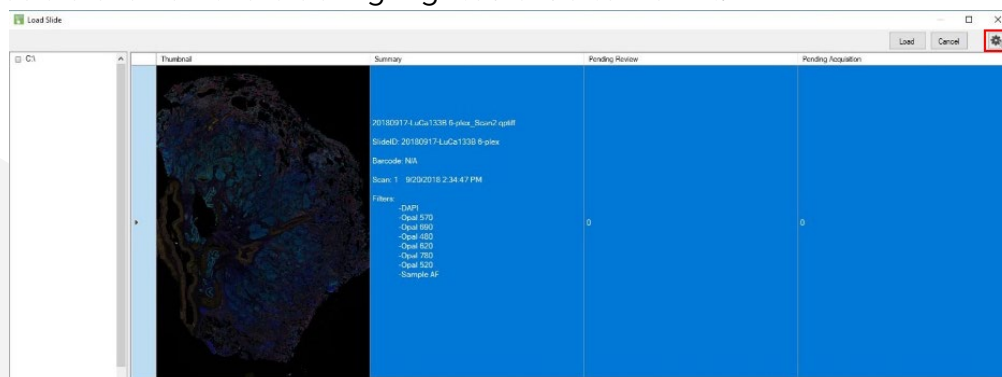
Load Slide

Load
Cancel

C:\

| | Thumbnail | Summary | Pending Review | Pending Acquisition |
|---|---|---|---|---|
| ▸ | | 20180917-LuCa1338 6-plex_Scan2.qptiff<br><br>SlideID: 20180917-LuCa1338 6-plex<br><br>Barcode: N/A<br><br>Scan: 1 9/20/2018 2:34:47 PM<br><br>Filters:<br>-DAPI<br>-Opal 570<br>-Opal 690<br>-Opal 480<br>-Opal 620<br>-Opal 780<br>-Opal 520<br>-Sample AF | 0 | 0 |